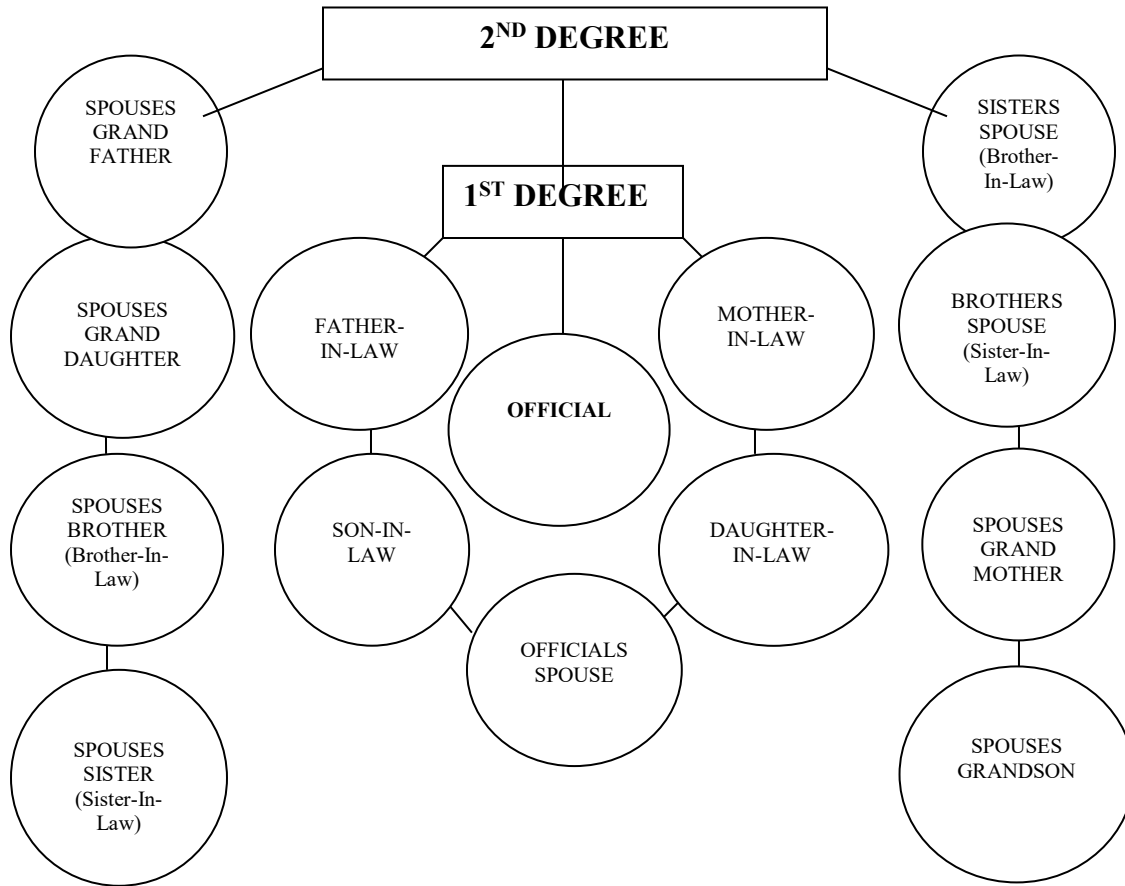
2$^{ND}$ DEGREE

SPOUSES GRAND FATHER

SISTERS SPOUSE (Brother-In-Law)

1$^{ST}$ DEGREE

SPOUSES GRAND DAUGHTER

FATHER-IN-LAW

MOTHER-IN-LAW

BROTHERS SPOUSE (Sister-In-Law)

OFFICIAL

SPOUSES BROTHER (Brother-In-Law)

SON-IN-LAW

DAUGHTER-IN-LAW

SPOUSES GRAND MOTHER

OFFICIALS SPOUSE

SPOUSES SISTER (Sister-In-Law)

SPOUSES GRANDSON